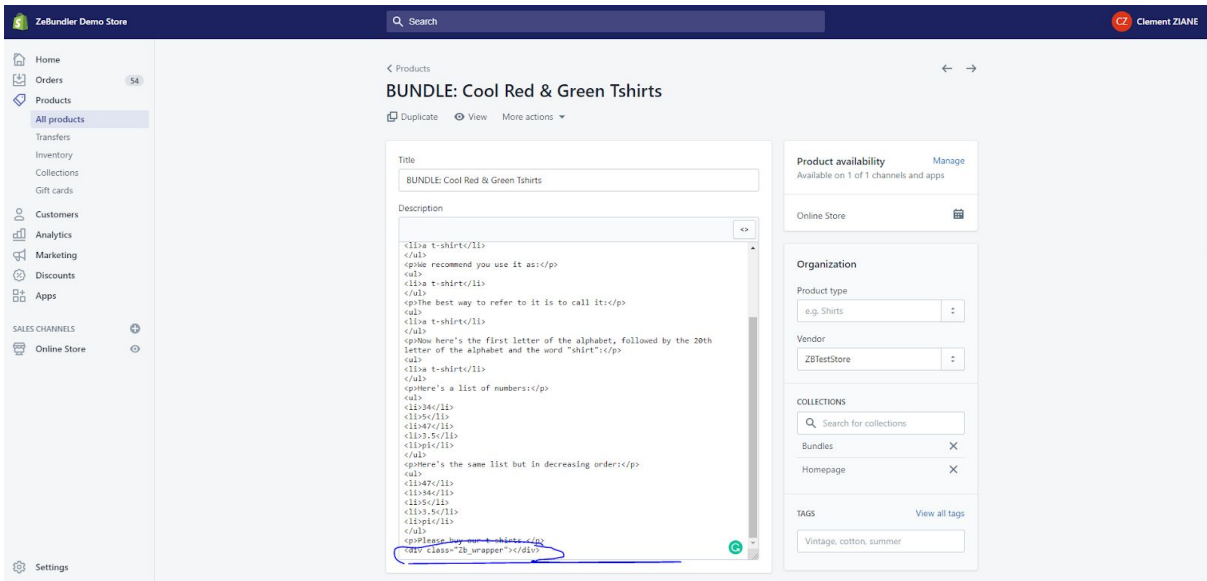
ZeBundler Demo Store

Search

CZ Clement ZIANE

Home
Orders 54
Products
All products
Transfers
Inventory
Collections
Gift cards
Customers
Analytics
Marketing
Discounts
Apps

SALES CHANNELS
Online Store

Settings

< Products

BUNDLE: Cool Red & Green Tshirts

Duplicate View More actions

Title

BUNDLE: Cool Red & Green Tshirts

Description

<li>a t-shirt</li>
</ul>
<p>We recommend you use it as:</p>
<ul>
<li>a t-shirt</li>
</ul>
<p>The best way to refer to it is to call it:</p>
<ul>
<li>a t-shirt</li>
</ul>
<p>Now here's the first letter of the alphabet, followed by the 20th letter of the alphabet and the word "shirt":</p>
<ul>
<li>a t-shirt</li>
</ul>
<p>Here's a list of numbers:</p>
<ul>
<li>34</li>
<li>5</li>
<li>47</li>
<li>3.5</li>
<li>pi</li>
</ul>
<p>Here's the same list but in decreasing order:</p>
<ul>
<li>47</li>
<li>34</li>
<li>5</li>
<li>3.5</li>
<li>pi</li>
</ul>
<p>Please buy our t-shirts.</p>
<div class="zb_wrapper"></div>

Product availability Manage
Available on 1 of 1 channels and apps

Online Store

Organization

Product type

e.g. Shirts

Vendor

ZBTestStore

COLLECTIONS

Search for collections

Bundles

Homepage

TAGS View all tags

Vintage, cotton, summer